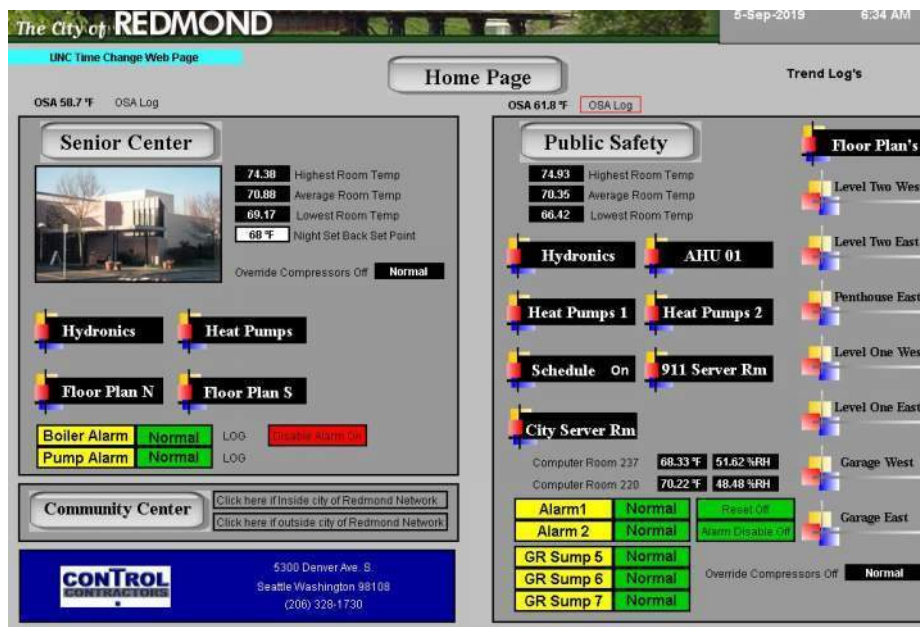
The City of REDMOND

5-Sep-2019 6:34 AM

UNC Time Change Web Page

Home Page

Trend Log's

OSA 58.7 °F OSA Log

OSA 61.8 °F OSA Log

Senior Center

74.38 Highest Room Temp
70.88 Average Room Temp
69.17 Lowest Room Temp
68 °F Night Set Back Set Point

Override Compressors Off Normal

Hydronics
Heat Pumps
Floor Plan N
Floor Plan S

Boiler Alarm Normal LOG Disable Alarm On
Pump Alarm Normal LOG

Community Center
Click here if inside city of Redmond Network
Click here if outside city of Redmond Network

CONTROL CONTRACTORS

5300 Denver Ave. S.
Seattle Washington 98108
(206) 328-1730

Public Safety

74.93 Highest Room Temp
70.35 Average Room Temp
66.42 Lowest Room Temp

Hydronics
AHU 01
Heat Pumps 1
Heat Pumps 2
Schedule On
911 Server Rm
City Server Rm

Computer Room 237 68.33 °F 51.62 %RH
Computer Room 220 70.22 °F 48.48 %RH

Alarm1 Normal Reset Off
Alarm 2 Normal Alarm Disable Off
GR Sump 5 Normal
GR Sump 6 Normal
GR Sump 7 Normal

Override Compressors Off Normal

Floor Plan's
Level Two West
Level Two East
Penthouse East
Level One West
Level One East
Garage West
Garage East